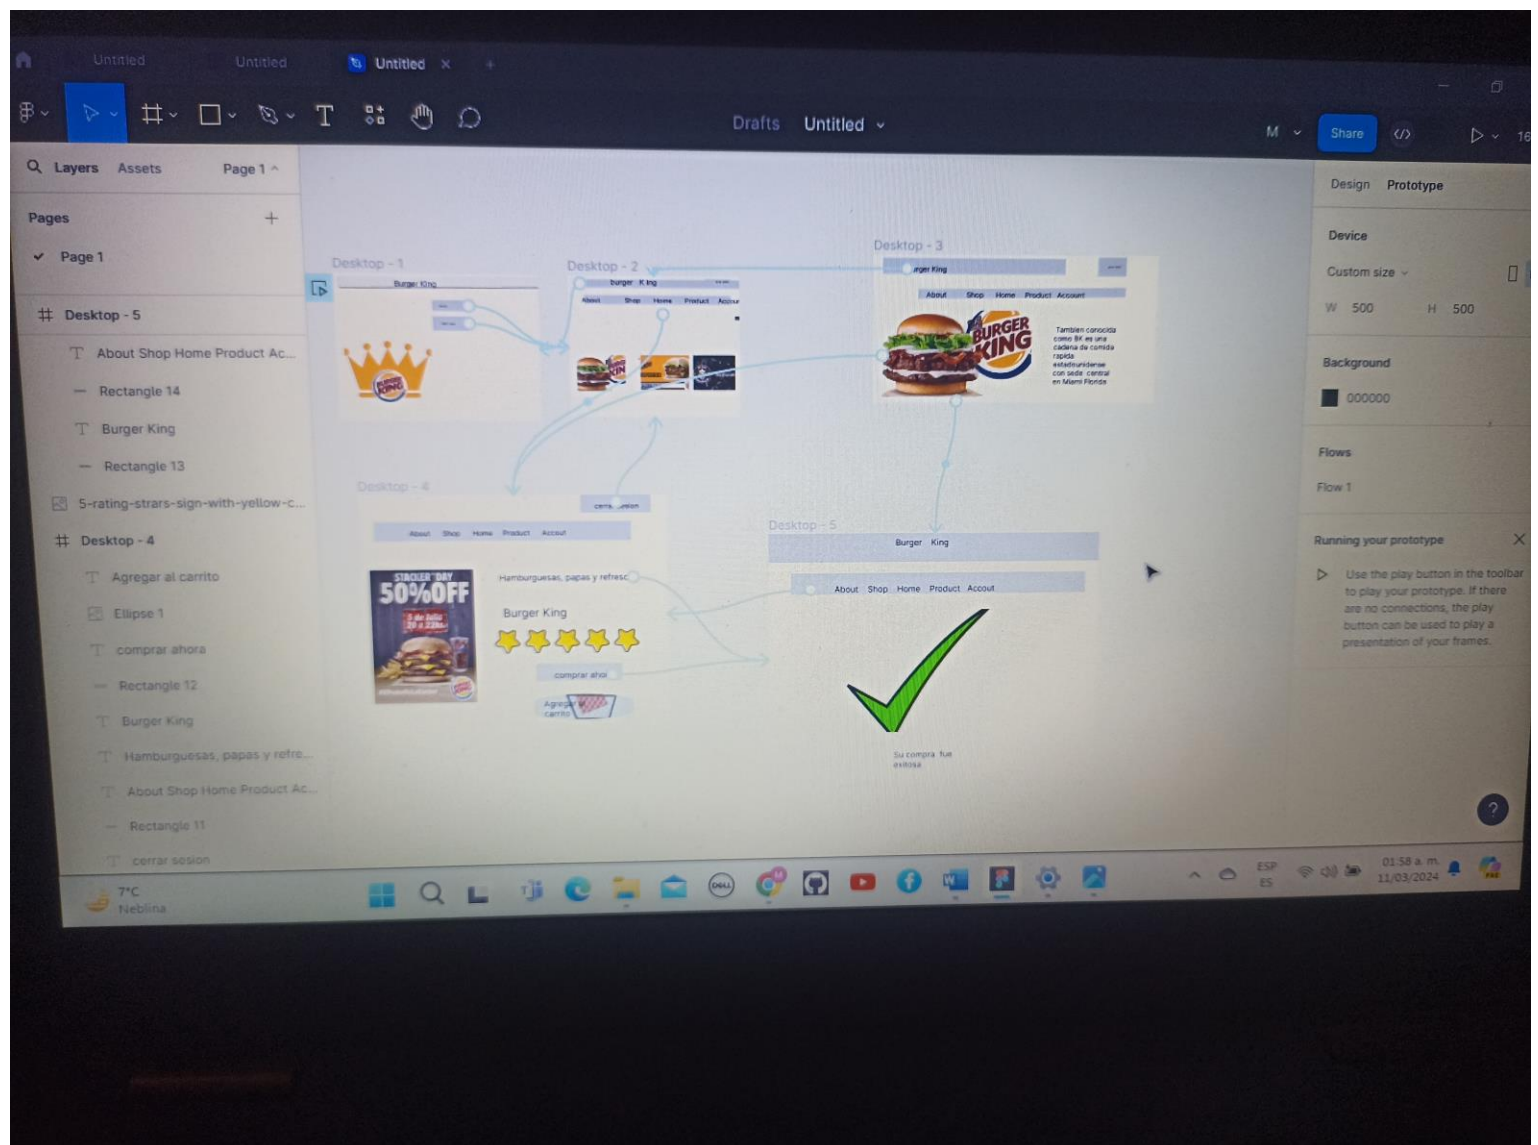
Untitled Untitled Untitled ×

Drafts Untitled

M Share

Layers Assets Page 1

Pages +

Page 1

Desktop - 5
About Shop Home Product Ac...
Rectangle 14
Burger King
Rectangle 13
5-rating-strars-sign-with-yellow-c...
Desktop - 4
Agregar al carrito
Ellipse 1
comprar ahora
Rectangle 12
Burger King
Hamburguesas, papas y refre...
About Shop Home Product Ac...
Rectangle 11
cerrar sesion

Desktop - 1
Burger King

Desktop - 2
burger K ing
About Shop Home Product Accou

Desktop - 3
urger King
About Shop Home Product Account
BURGER KING
Tambien conocida como BK es una cadena de comida rapida estadounidense con sede central en Miami Florida

Desktop - 4
cerra sesion
About Shop Home Product Accout
STACKER DAY 50% OFF
Hamburguesas, papas y refresc
Burger King
comprar ahoi
Agregar al carrito

Desktop - 5
Burger King
About Shop Home Product Accout
Su compra fue exitosa

Design Prototype
Device
Custom size
W 500 H 500
Background
000000
Flows
Flow 1
Running your prototype
Use the play button in the toolbar to play your prototype. If there are no connections, the play button can be used to play a presentation of your frames.

7°C Neblina
ESP ES
01:58 a. m. 11/03/2024